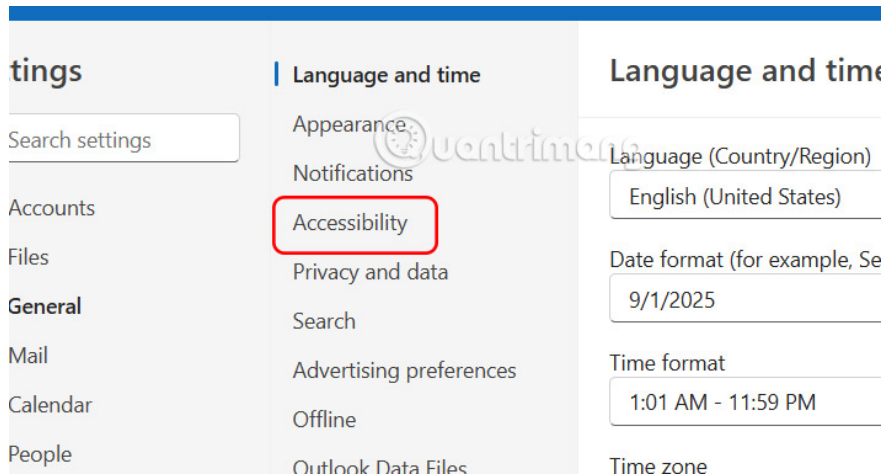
tings

Search settings

Accounts
Files
General
Mail
Calendar
People

Language and time
Appearance
Notifications
Accessibility
Privacy and data
Search
Advertising preferences
Offline
Outlook Data Files

Quantrimang

Language and time

Language (Country/Region)
English (United States)

Date format (for example, Se
9/1/2025

Time format
1:01 AM - 11:59 PM

Time zone